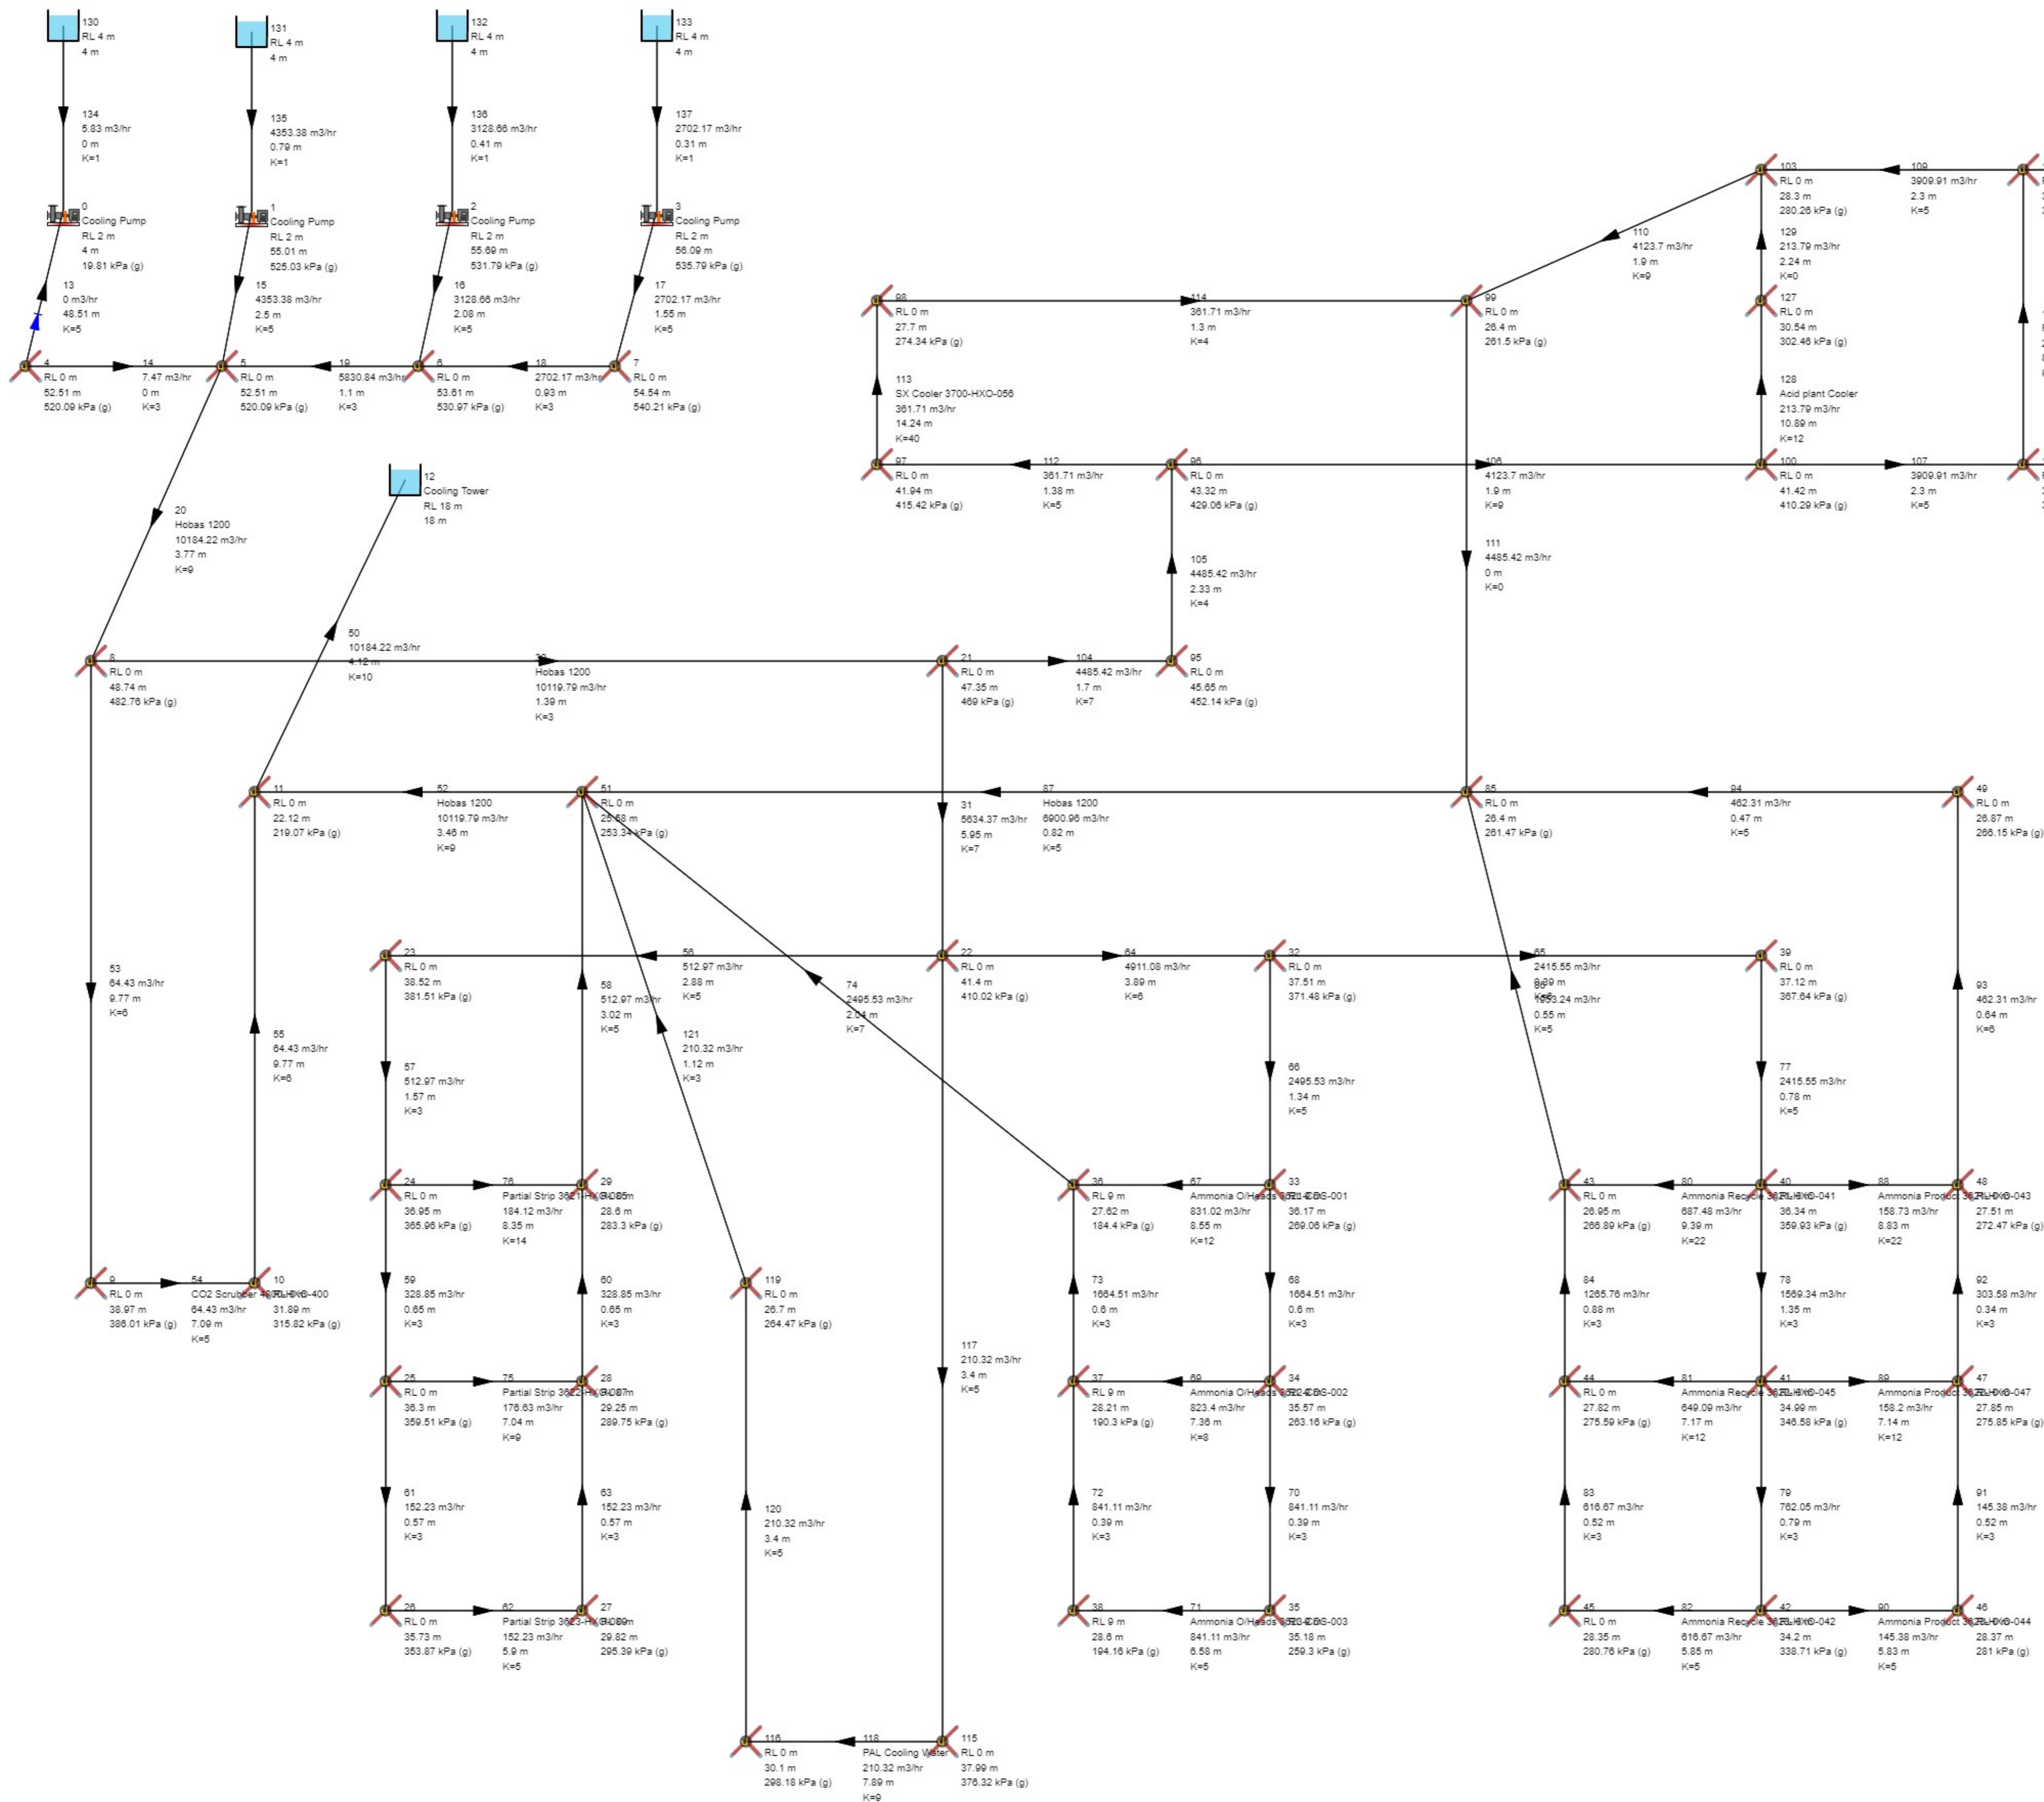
130
RL 4 m
4 m

131
RL 4 m
4 m

132
RL 4 m
4 m

133
RL 4 m
4 m

134
5.83 m3/hr
0 m
K=1

135
4353.38 m3/hr
0.79 m
K=1

136
3128.66 m3/hr
0.41 m
K=1

137
2702.17 m3/hr
0.31 m
K=1

0
Cooling Pump
RL 2 m
4 m
19.81 kPa (g)

1
Cooling Pump
RL 2 m
55.01 m
525.03 kPa (g)

2
Cooling Pump
RL 2 m
55.69 m
531.79 kPa (g)

3
Cooling Pump
RL 2 m
56.09 m
535.79 kPa (g)

13
0 m3/hr
48.51 m
K=5

15
4353.38 m3/hr
2.5 m
K=5

16
3128.66 m3/hr
2.08 m
K=5

17
2702.17 m3/hr
1.55 m
K=5

4
RL 0 m
52.51 m
520.09 kPa (g)

14
7.47 m3/hr
0 m
K=3

5
RL 0 m
52.51 m
520.09 kPa (g)

19
5830.84 m3/hr
1.1 m
K=3

6
RL 0 m
53.61 m
530.97 kPa (g)

18
2702.17 m3/hr
0.93 m
K=3

7
RL 0 m
54.54 m
540.21 kPa (g)

103
RL 0 m
28.3 m
280.26 kPa (g)

109
3909.91 m3/hr
2.3 m
K=5

110
4123.7 m3/hr
1.9 m
K=9

129
213.79 m3/hr
2.24 m
K=0

98
RL 0 m
27.7 m
274.34 kPa (g)

114
361.71 m3/hr
1.3 m
K=4

99
RL 0 m
26.4 m
261.5 kPa (g)

127
RL 0 m
30.54 m
302.46 kPa (g)

113
SX Cooler 3700-HXO-056
361.71 m3/hr
14.24 m
K=40

128
Acid plant Cooler
213.79 m3/hr
10.89 m
K=12

97
RL 0 m
41.94 m
415.42 kPa (g)

112
361.71 m3/hr
1.38 m
K=5

96
RL 0 m
43.32 m
429.06 kPa (g)

106
4123.7 m3/hr
1.9 m
K=9

100
RL 0 m
41.42 m
410.29 kPa (g)

107
3909.91 m3/hr
2.3 m
K=5

12
Cooling Tower
RL 18 m
18 m

20
Hobas 1200
10184.22 m3/hr
3.77 m
K=9

105
4485.42 m3/hr
2.33 m
K=4

111
4485.42 m3/hr
0 m
K=0

50
10184.22 m3/hr
4.12 m
K=10

8
RL 0 m
48.74 m
482.76 kPa (g)

30
Hobas 1200
10119.79 m3/hr
1.39 m
K=3

21
RL 0 m
47.35 m
469 kPa (g)

104
4485.42 m3/hr
1.7 m
K=7

95
RL 0 m
45.65 m
452.14 kPa (g)

11
RL 0 m
22.12 m
219.07 kPa (g)

52
Hobas 1200
10119.79 m3/hr
3.46 m
K=9

51
RL 0 m
25.58 m
253.34 kPa (g)

31
5634.37 m3/hr
5.95 m
K=7

87
Hobas 1200
6900.96 m3/hr
0.82 m
K=5

85
RL 0 m
26.4 m
261.47 kPa (g)

94
462.31 m3/hr
0.47 m
K=5

49
RL 0 m
26.87 m
266.15 kPa (g)

23
RL 0 m
38.52 m
381.51 kPa (g)

56
512.97 m3/hr
2.88 m
K=5

22
RL 0 m
41.4 m
410.02 kPa (g)

64
4911.08 m3/hr
3.89 m
K=6

32
RL 0 m
37.51 m
371.48 kPa (g)

65
2415.55 m3/hr
0.39 m
K=5

39
RL 0 m
37.12 m
367.64 kPa (g)

53
64.43 m3/hr
9.77 m
K=6

58
512.97 m3/hr
3.02 m
K=5

74
2495.53 m3/hr
2.04 m
K=7

86
1053.24 m3/hr
0.55 m
K=5

93
462.31 m3/hr
0.64 m
K=6

55
64.43 m3/hr
9.77 m
K=6

121
210.32 m3/hr
1.12 m
K=3

57
512.97 m3/hr
1.57 m
K=3

66
2495.53 m3/hr
1.34 m
K=5

77
2415.55 m3/hr
0.78 m
K=5

24
RL 0 m
36.95 m
365.96 kPa (g)

76
Partial Strip 3621-HXO-085
184.12 m3/hr
8.35 m
K=14

29
RL 0 m
28.6 m
283.3 kPa (g)

36
RL 9 m
27.62 m
184.4 kPa (g)

67
Ammonia O/Heads 3624-CDS-001
831.02 m3/hr
8.55 m
K=12

33
RL 0 m
36.17 m
269.06 kPa (g)

43
RL 0 m
26.95 m
266.89 kPa (g)

80
Ammonia Recycle 3621-HXO-041
687.48 m3/hr
9.39 m
K=22

40
RL 0 m
36.34 m
359.93 kPa (g)

88
Ammonia Product 3621-HXO-043
158.73 m3/hr
8.83 m
K=22

48
RL 0 m
27.51 m
272.47 kPa (g)

9
RL 0 m
38.97 m
386.01 kPa (g)

54
CO2 Scrubber 4671-HXO-400
64.43 m3/hr
7.09 m
K=5

10
RL 0 m
31.89 m
315.82 kPa (g)

59
328.85 m3/hr
0.65 m
K=3

60
328.85 m3/hr
0.65 m
K=3

119
RL 0 m
26.7 m
264.47 kPa (g)

73
1664.51 m3/hr
0.6 m
K=3

68
1664.51 m3/hr
0.6 m
K=3

84
1265.76 m3/hr
0.88 m
K=3

78
1569.34 m3/hr
1.35 m
K=3

92
303.58 m3/hr
0.34 m
K=3

117
210.32 m3/hr
3.4 m
K=5

25
RL 0 m
36.3 m
359.51 kPa (g)

75
Partial Strip 3622-HXO-087
176.63 m3/hr
7.04 m
K=9

28
RL 0 m
29.25 m
289.75 kPa (g)

37
RL 9 m
28.21 m
190.3 kPa (g)

69
Ammonia O/Heads 3624-CDS-002
823.4 m3/hr
7.36 m
K=8

34
RL 0 m
35.57 m
263.16 kPa (g)

44
RL 0 m
27.82 m
275.59 kPa (g)

81
Ammonia Recycle 3621-HXO-045
649.09 m3/hr
7.17 m
K=12

41
RL 0 m
34.99 m
346.58 kPa (g)

89
Ammonia Product 3621-HXO-047
158.2 m3/hr
7.14 m
K=12

47
RL 0 m
27.85 m
275.85 kPa (g)

61
152.23 m3/hr
0.57 m
K=3

63
152.23 m3/hr
0.57 m
K=3

120
210.32 m3/hr
3.4 m
K=5

72
841.11 m3/hr
0.39 m
K=3

70
841.11 m3/hr
0.39 m
K=3

83
616.67 m3/hr
0.52 m
K=3

79
762.05 m3/hr
0.79 m
K=3

91
145.38 m3/hr
0.52 m
K=3

26
RL 0 m
35.73 m
353.87 kPa (g)

62
Partial Strip 3623-HXO-089
152.23 m3/hr
5.9 m
K=5

27
RL 0 m
29.82 m
295.39 kPa (g)

38
RL 9 m
28.6 m
194.16 kPa (g)

71
Ammonia O/Heads 3624-CDS-003
841.11 m3/hr
6.58 m
K=5

35
RL 0 m
35.18 m
259.3 kPa (g)

45
RL 0 m
28.35 m
280.76 kPa (g)

82
Ammonia Recycle 3621-HXO-042
616.67 m3/hr
5.85 m
K=5

42
RL 0 m
34.2 m
338.71 kPa (g)

90
Ammonia Product 3621-HXO-044
145.38 m3/hr
5.83 m
K=5

46
RL 0 m
28.37 m
281 kPa (g)

116
RL 0 m
30.1 m
298.18 kPa (g)

118
PAL Cooling Water
210.32 m3/hr
7.89 m
K=9

115
RL 0 m
37.99 m
376.32 kPa (g)